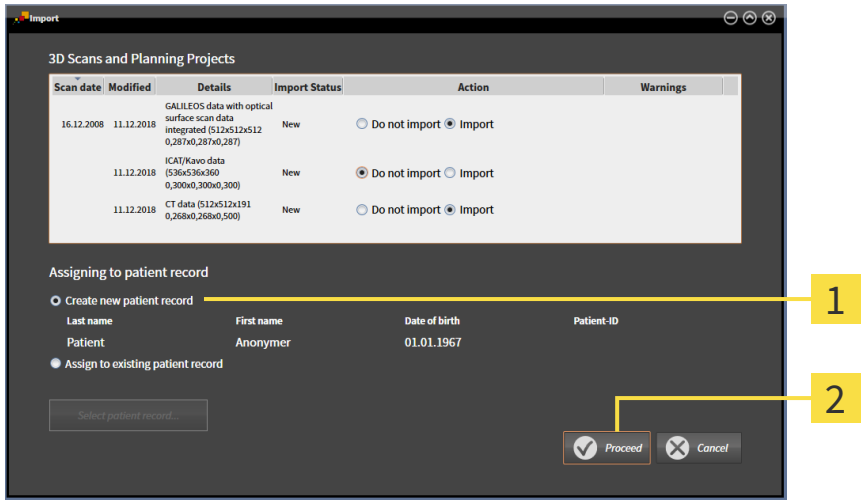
Import

3D Scans and Planning Projects

| Scan date | Modified | Details | Import Status | Action | Warnings |
|---|---|---|---|---|---|
| 16.12.2008 | 11.12.2018 | GALILEOS data with optical surface scan data integrated (512x512x512 0,287x0,287x0,287) | New | Do not import Import | |
| | 11.12.2018 | ICAT/Kavo data (536x536x360 0,300x0,300x0,300) | New | Do not import Import | |
| | 11.12.2018 | CT data (512x512x191 0,268x0,268x0,500) | New | Do not import Import | |

Assigning to patient record

Create new patient record

Last name First name Date of birth Patient-ID

Patient Anonymer 01.01.1967

Assign to existing patient record

Select patient record...

Proceed Cancel

1

2